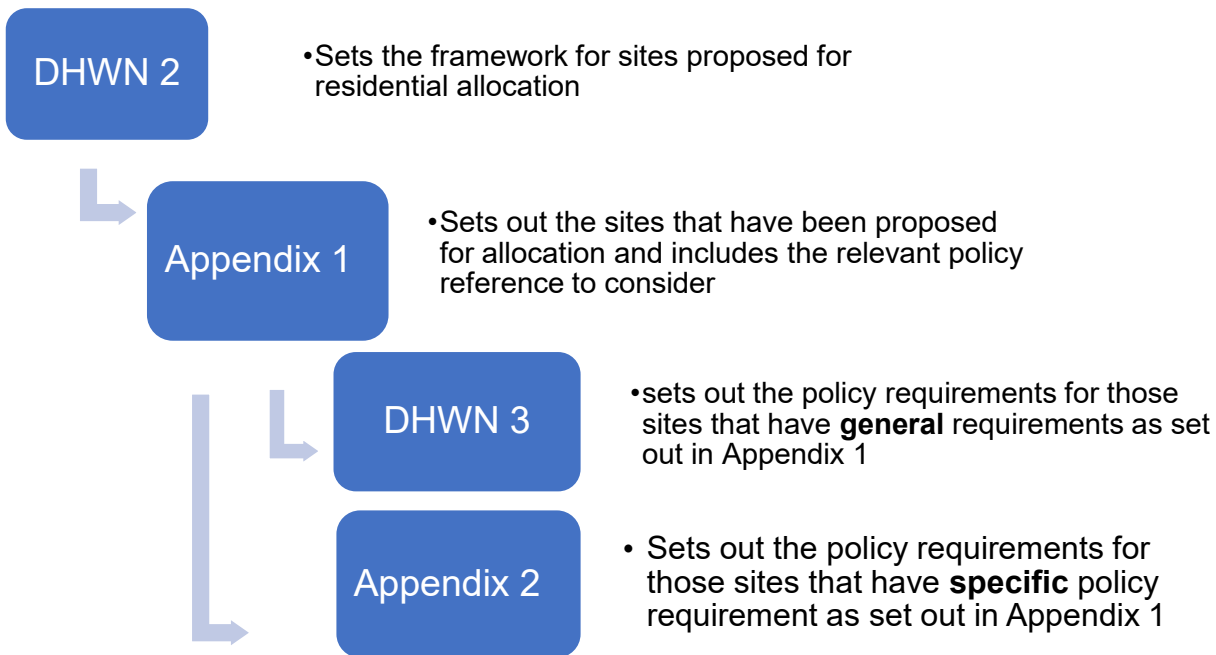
DHWN 2

•Sets the framework for sites proposed for residential allocation

Appendix 1

•Sets out the sites that have been proposed for allocation and includes the relevant policy reference to consider

DHWN 3

•sets out the policy requirements for those sites that have **general** requirements as set out in Appendix 1

Appendix 2

• Sets out the policy requirements for those sites that have **specific** policy requirement as set out in Appendix 1